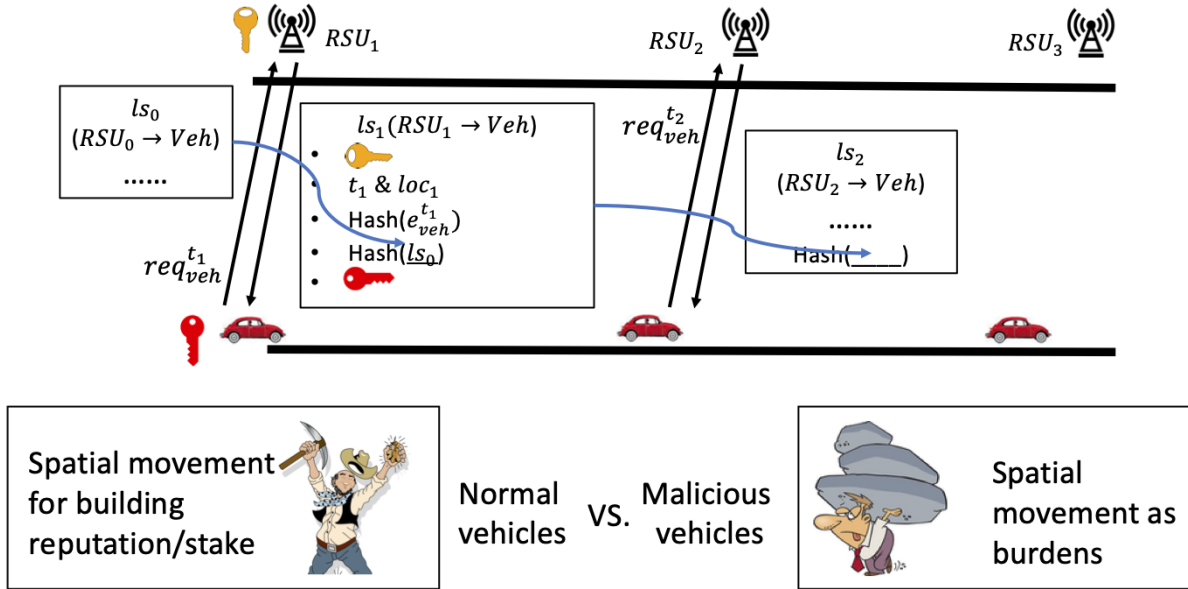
$RSU_1$

$RSU_2$

$RSU_3$

$ls_0$
$(RSU_0 \rightarrow Veh)$
......

$ls_1(RSU_1 \rightarrow Veh)$
•
• $t_1$ & $loc_1$
• Hash($e_{veh}^{t_1}$)
• Hash($\underline{ls_0}$)
•

$req_{veh}^{t_2}$

$ls_2$
$(RSU_2 \rightarrow Veh)$
......
Hash(_____)

$req_{veh}^{t_1}$

Spatial movement for building reputation/stake

Normal vehicles

VS.

Malicious vehicles

Spatial movement as burdens